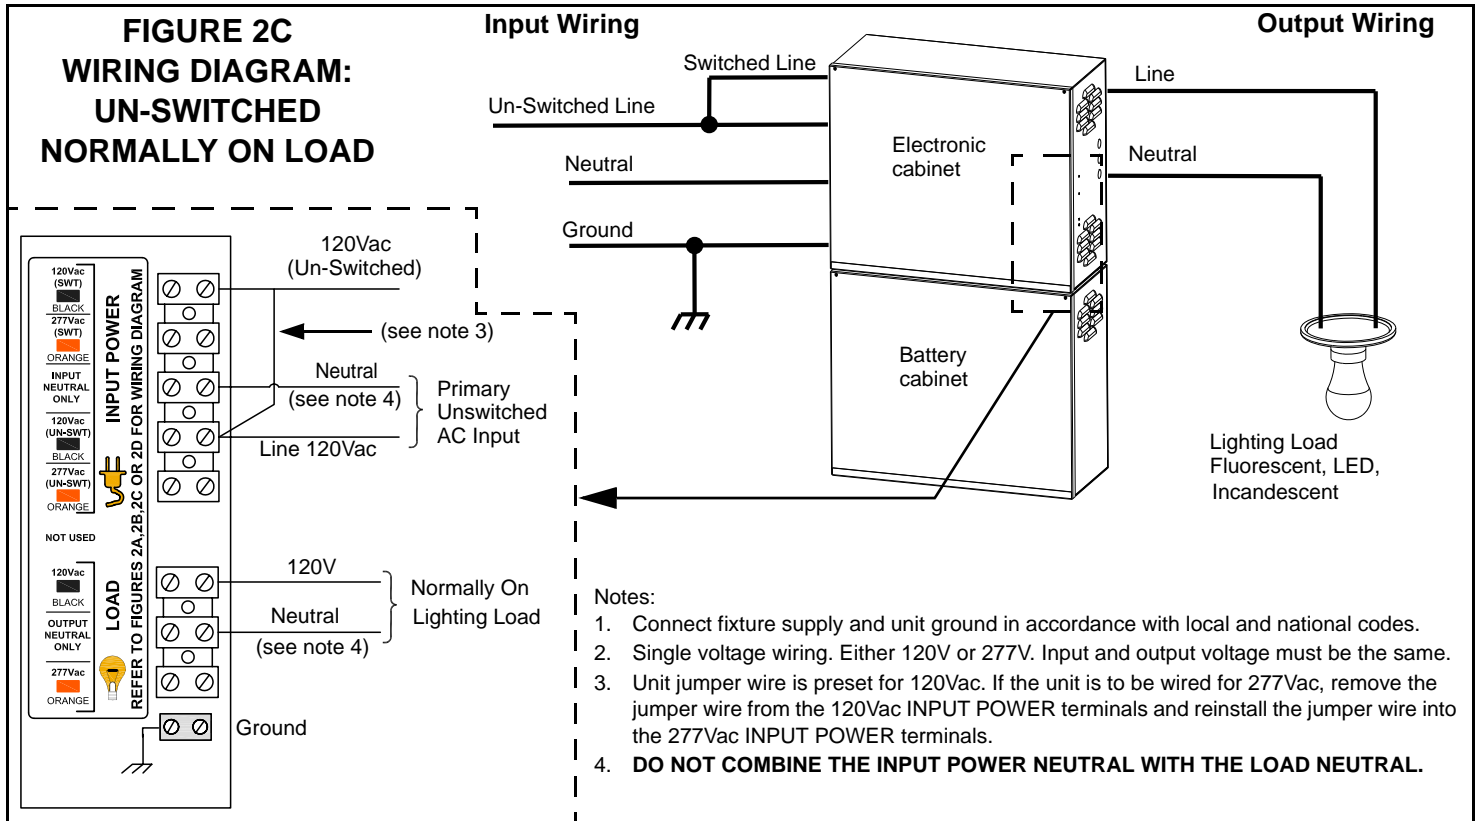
FIGURE 2C
WIRING DIAGRAM:
UN-SWITCHED
NORMALLY ON LOAD

Input Wiring

Output Wiring

Switched Line

Un-Switched Line

Neutral

Ground

Electronic cabinet

Battery cabinet

Line

Neutral

Lighting Load
Fluorescent, LED,
Incandescent

120Vac (SWT) BLACK
277Vac (SWT) ORANGE
INPUT NEUTRAL ONLY
120Vac (UN-SWT) BLACK
277Vac (UN-SWT) ORANGE
NOT USED
120Vac BLACK
OUTPUT NEUTRAL ONLY
277Vac ORANGE

INPUT POWER

LOAD

REFER TO FIGURES 2A,2B,2C OR 2D FOR WIRING DIAGRAM

120Vac
(Un-Switched)

(see note 3)

Neutral
(see note 4)

Line 120Vac

Primary
Unswitched
AC Input

120V

Neutral
(see note 4)

Normally On
Lighting Load

Ground

Notes:
1. Connect fixture supply and unit ground in accordance with local and national codes.
2. Single voltage wiring. Either 120V or 277V. Input and output voltage must be the same.
3. Unit jumper wire is preset for 120Vac. If the unit is to be wired for 277Vac, remove the jumper wire from the 120Vac INPUT POWER terminals and reinstall the jumper wire into the 277Vac INPUT POWER terminals.
4. DO NOT COMBINE THE INPUT POWER NEUTRAL WITH THE LOAD NEUTRAL.